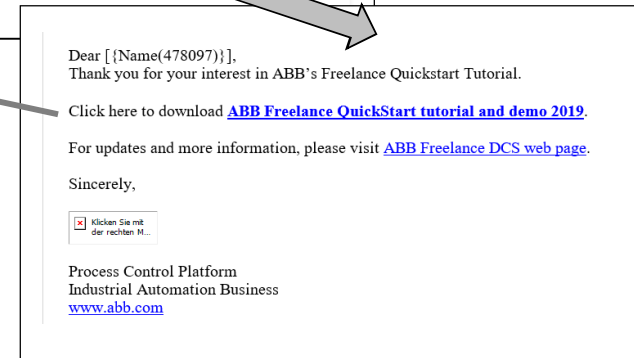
Dear [{Name(478097)}],
Thank you for your interest in ABB's Freelance Quickstart Tutorial.

Click here to download **ABB Freelance QuickStart tutorial and demo 2019**.

For updates and more information, please visit ABB Freelance DCS web page.

Sincerely,

Klicken Sie mit der rechten M...

Process Control Platform
Industrial Automation Business
www.abb.com